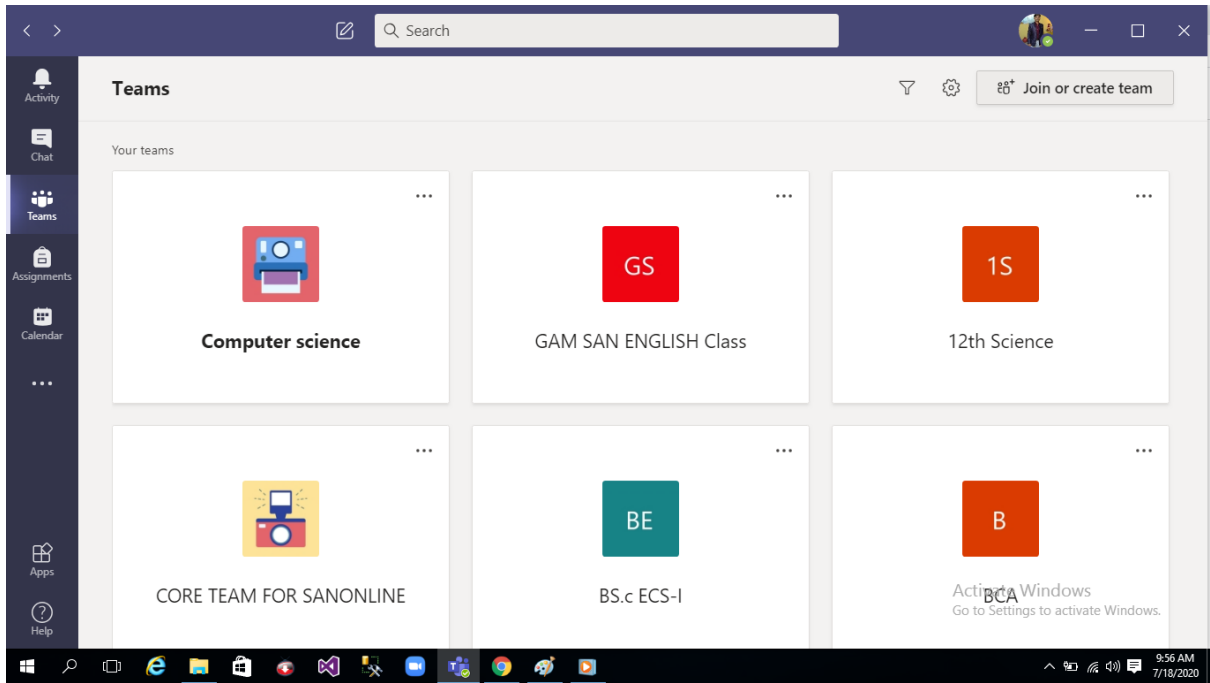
Search

Activity
Chat
Teams
Assignments
Calendar
...
Apps
Help

Teams

Join or create team

Your teams

...
Computer science

...
GS
GAM SAN ENGLISH Class

...
1S
12th Science

...
CORE TEAM FOR SANONLINE

...
BE
BS.c ECS-I

...
B
BCA

Activate Windows
Go to Settings to activate Windows.

9:56 AM
7/18/2020